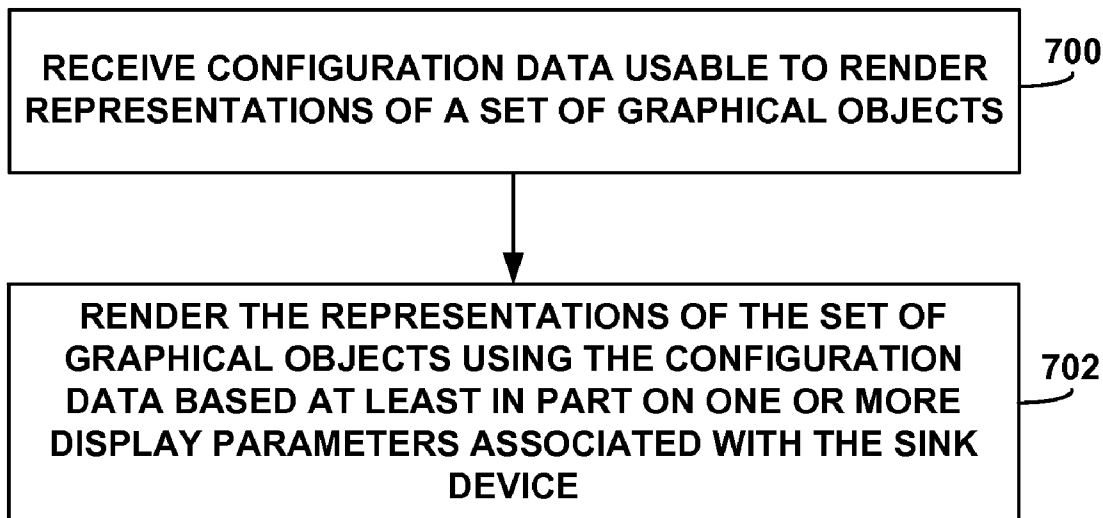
RECEIVE CONFIGURATION DATA USABLE TO RENDER REPRESENTATIONS OF A SET OF GRAPHICAL OBJECTS

700

RENDER THE REPRESENTATIONS OF THE SET OF GRAPHICAL OBJECTS USING THE CONFIGURATION DATA BASED AT LEAST IN PART ON ONE OR MORE DISPLAY PARAMETERS ASSOCIATED WITH THE SINK DEVICE

702